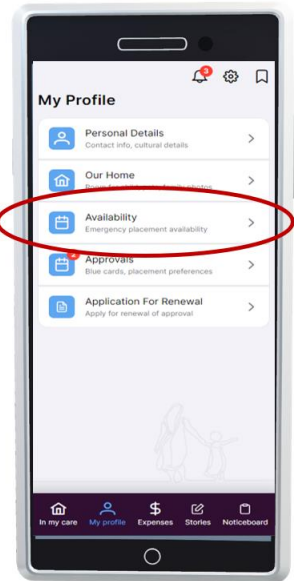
3

My Profile

Personal Details
Contact info, cultural details

Our Home
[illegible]

Availability
Emergency placement availability

2
Approvals
Blue cards, placement preferences

Application For Renewal
Apply for renewal of approval

In my care
My profile
Expenses
Stories
Noticeboard